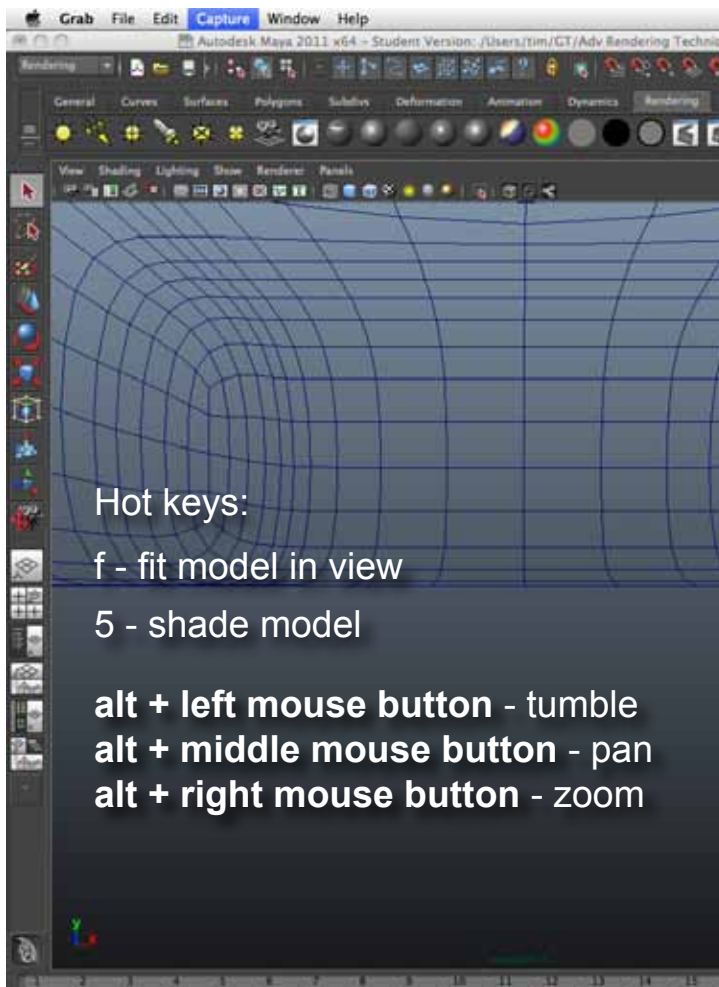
Grab File Edit Capture Window Help

Autodesk Maya 2011 x64 – Student Version: /Users/tim/GT/Adv Rendering Techni

Rendering

General Curves Surfaces Polygons Subdivs Deformation Animation Dynamics Rendering

View Shading Lighting Show Renderer Panels

Hot keys:

f - fit model in view

5 - shade model

**alt + left mouse button** - tumble
**alt + middle mouse button** - pan
**alt + right mouse button** - zoom

2 3 4 5 6 7 8 9 10 11 12 13 14 15